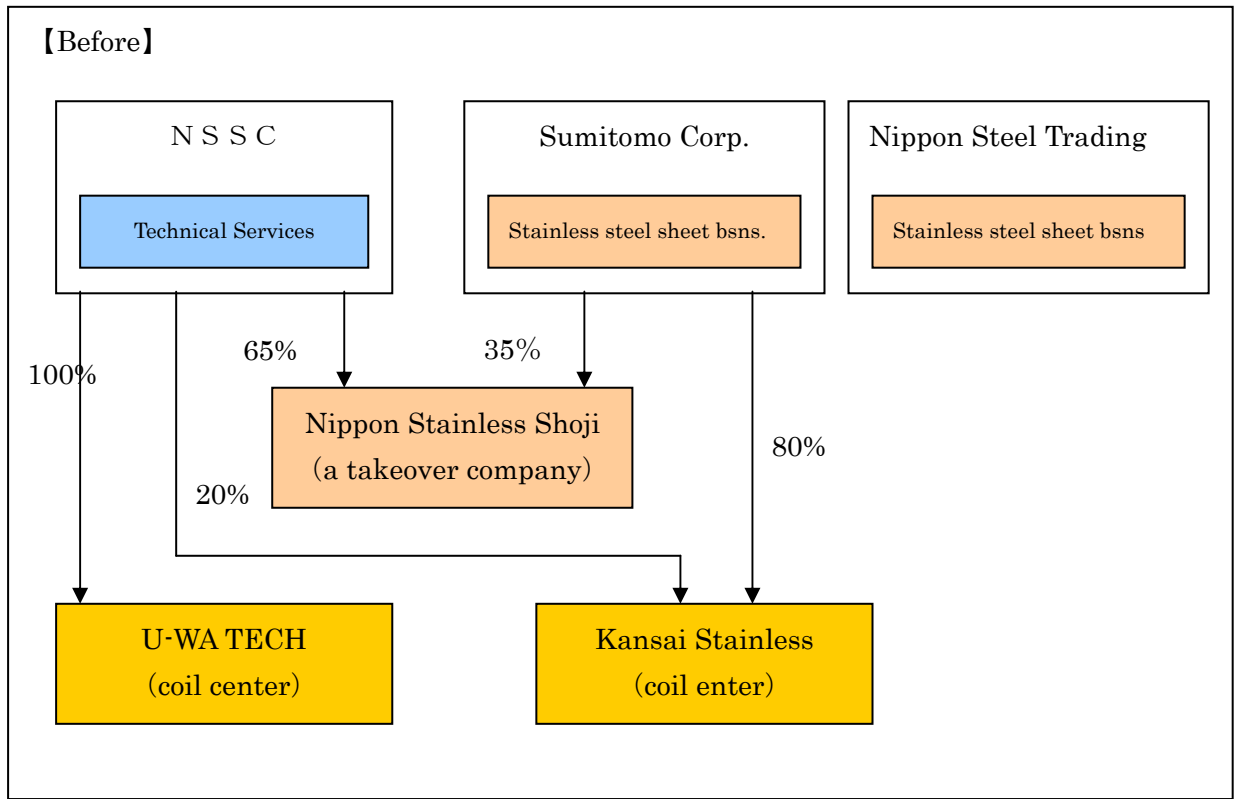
【Before】

N S S C

Technical Services

Sumitomo Corp.

Stainless steel sheet bsns.

Nippon Steel Trading

Stainless steel sheet bsns

100%

65%

35%

Nippon Stainless Shoji
(a takeover company)

80%

20%

U-WA TECH
(coil center)

Kansai Stainless
(coil enter)